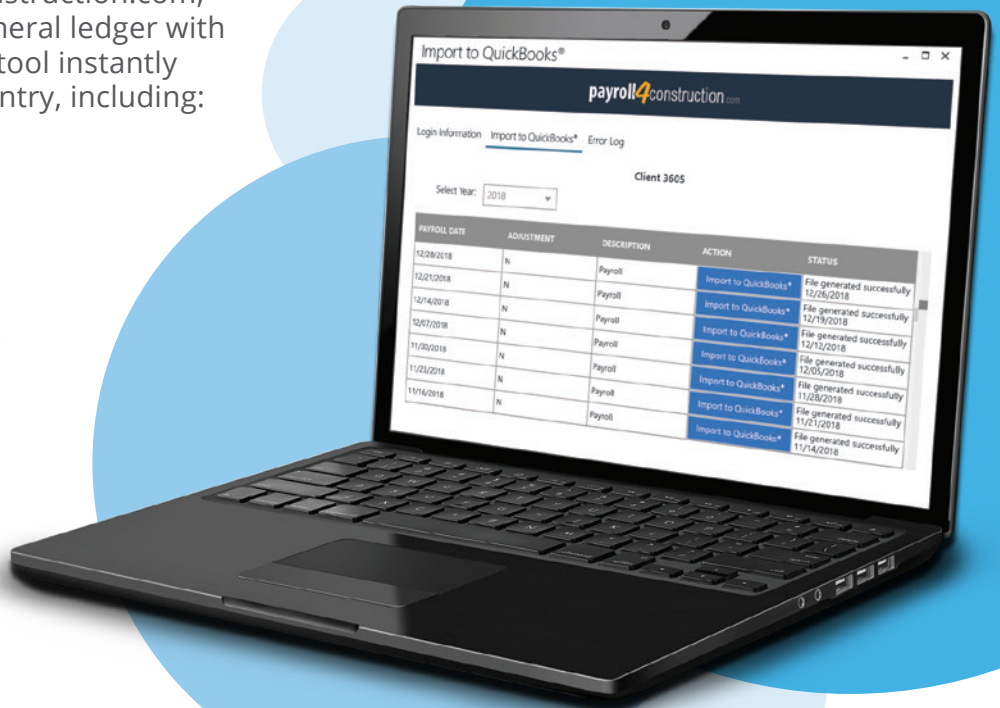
struction.com,
neral ledger with
tool instantly
ntry, including:

Import to QuickBooks®

payroll4construction.com

Login Information Import to QuickBooks® Error Log

Client 3605

Select Year: 2018

| PAYROLL DATE | ADJUSTMENT | DESCRIPTION | ACTION | STATUS |
|---|---|---|---|---|
| 12/28/2018 | N | Payroll | Import to QuickBooks® | File generated successfully 12/26/2018 |
| 12/21/2018 | N | Payroll | Import to QuickBooks® | File generated successfully 12/19/2018 |
| 12/14/2018 | N | Payroll | Import to QuickBooks® | File generated successfully 12/12/2018 |
| 12/07/2018 | N | Payroll | Import to QuickBooks® | File generated successfully 12/05/2018 |
| 11/30/2018 | N | Payroll | Import to QuickBooks® | File generated successfully 11/28/2018 |
| 11/23/2018 | N | Payroll | Import to QuickBooks® | File generated successfully 11/21/2018 |
| 11/16/2018 | N | Payroll | Import to QuickBooks® | File generated successfully 11/14/2018 |